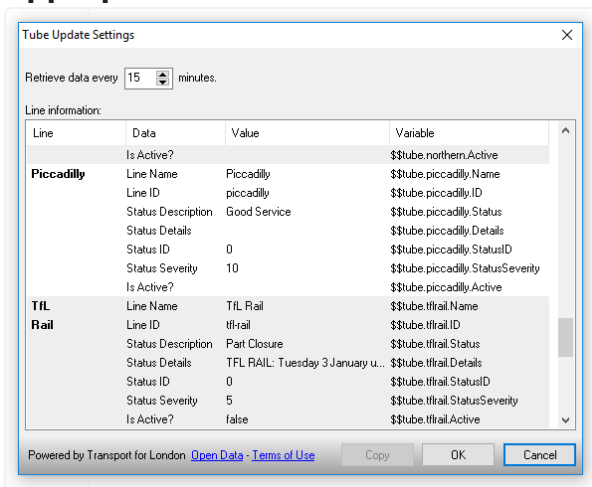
Tube Update Settings

Retrieve data every 15 minutes.

Line information:

| Line | Data | Value | Variable |
|---|---|---|---|
| | Is Active? | | $$tube.northern.Active |
| Piccadilly | Line Name | Piccadilly | $$tube.piccadilly.Name |
| | Line ID | piccadilly | $$tube.piccadilly.ID |
| | Status Description | Good Service | $$tube.piccadilly.Status |
| | Status Details | | $$tube.piccadilly.Details |
| | Status ID | 0 | $$tube.piccadilly.StatusID |
| | Status Severity | 10 | $$tube.piccadilly.StatusSeverity |
| | Is Active? | | $$tube.piccadilly.Active |
| TfL Rail | Line Name | TfL Rail | $$tube.tflrail.Name |
| | Line ID | tfl-rail | $$tube.tflrail.ID |
| | Status Description | Part Closure | $$tube.tflrail.Status |
| | Status Details | TFL RAIL: Tuesday 3 January u... | $$tube.tflrail.Details |
| | Status ID | 0 | $$tube.tflrail.StatusID |
| | Status Severity | 5 | $$tube.tflrail.StatusSeverity |
| | Is Active? | false | $$tube.tflrail.Active |

Powered by Transport for London Open Data - Terms of Use

Copy OK Cancel